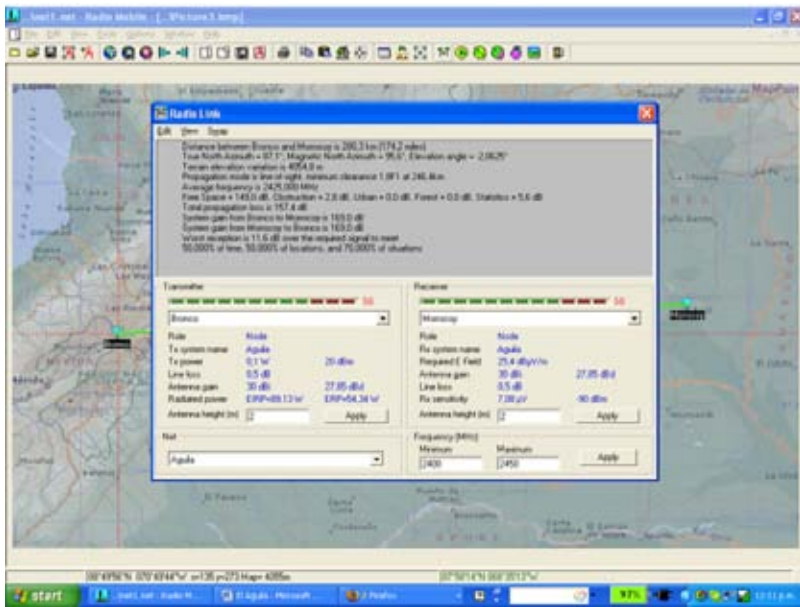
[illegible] - Radio Mobile - [...\Picture3.bmp]

File Edit View Tools Options Window Help

Radio Link

Edit View Swap

Distance between Bronco and Morrocoy is 280,3 km (174,2 miles)
True North Azimuth = 87,1°, Magnetic North Azimuth = 95,6°, Elevation angle = -2,0629°
Terrain elevation variation is 4054,8 m
Propagation mode is line-of-sight, minimum clearance 1,9F1 at 246,4km
Average frequency is 2425,000 MHz
Free Space = 149,0 dB, Obstruction = 2,8 dB, Urban = 0,0 dB, Forest = 0,0 dB, Statistics = 5,6 dB
Total propagation loss is 157,4 dB
System gain from Bronco to Morrocoy is 169,0 dB
System gain from Morrocoy to Bronco is 169,0 dB
Worst reception is 11,6 dB over the required signal to meet
50,000% of time, 50,000% of locations, and 70,000% of situations

Transmitter
56
Bronco

| Role | Node | |
|---|---|---|
| Tx system name | Aguila | |
| Tx power | 0,1 W | 20 dBm |
| Line loss | 0,5 dB | |
| Antenna gain | 30 dBi | 27,85 dBd |
| Radiated power | ERP=89,13 W | EIRP=54,34 W |

Antenna height (m) 2 Apply

Receiver
56
Morrocoy

| Role | Node | |
|---|---|---|
| Rx system name | Aguila | |
| Required E Field | 25,4 dBµV/m | |
| Antenna gain | 30 dBi | 27,85 dBd |
| Line loss | 0,5 dB | |
| Rx sensitivity | 7,08 µV | -90 dBm |

Antenna height (m) 2 Apply

Net
Aguila

Frequency (MHz)
Minimum 2400
Maximum 2450
Apply

Bronco
Morrocoy

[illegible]

start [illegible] Radio M... El Aguila - Microsoft ... 2 Paint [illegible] 12:11 p.m.